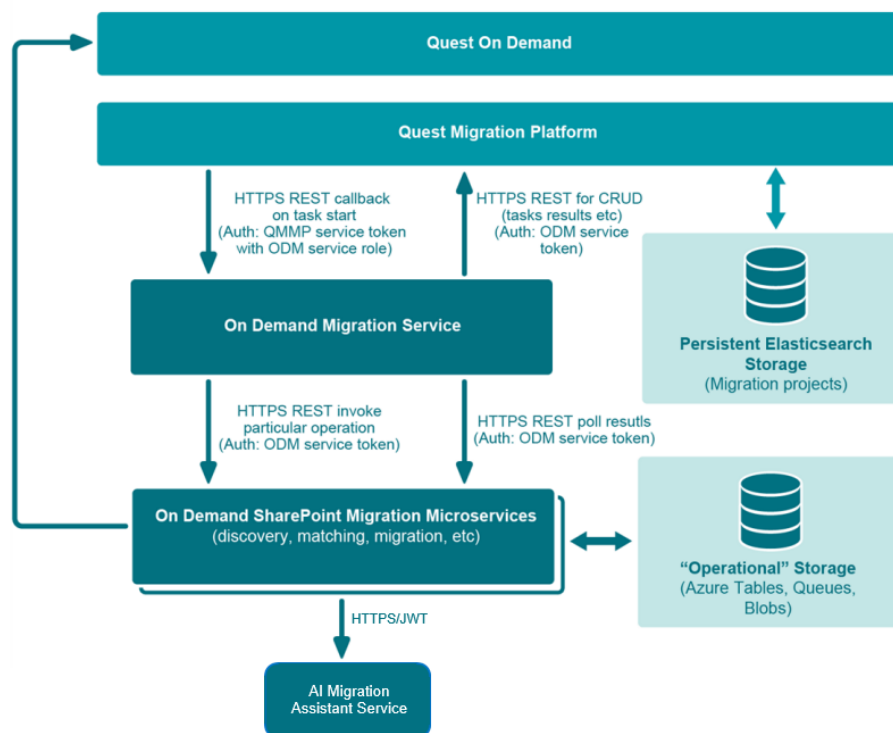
Quest On Demand

Quest Migration Platform

HTTPS REST callback on task start (Auth: QMMP service token with ODM service role)

HTTPS REST for CRUD (tasks results etc) (Auth: ODM service token)

Persistent Elasticsearch Storage (Migration projects)

On Demand Migration Service

HTTPS REST invoke particular operation (Auth: ODM service token)

HTTPS REST poll resutls (Auth: ODM service token)

On Demand SharePoint Migration Microservices (discovery, matching, migration, etc)

“Operational” Storage (Azure Tables, Queues, Blobs)

HTTPS/JWT

AI Migration Assistant Service